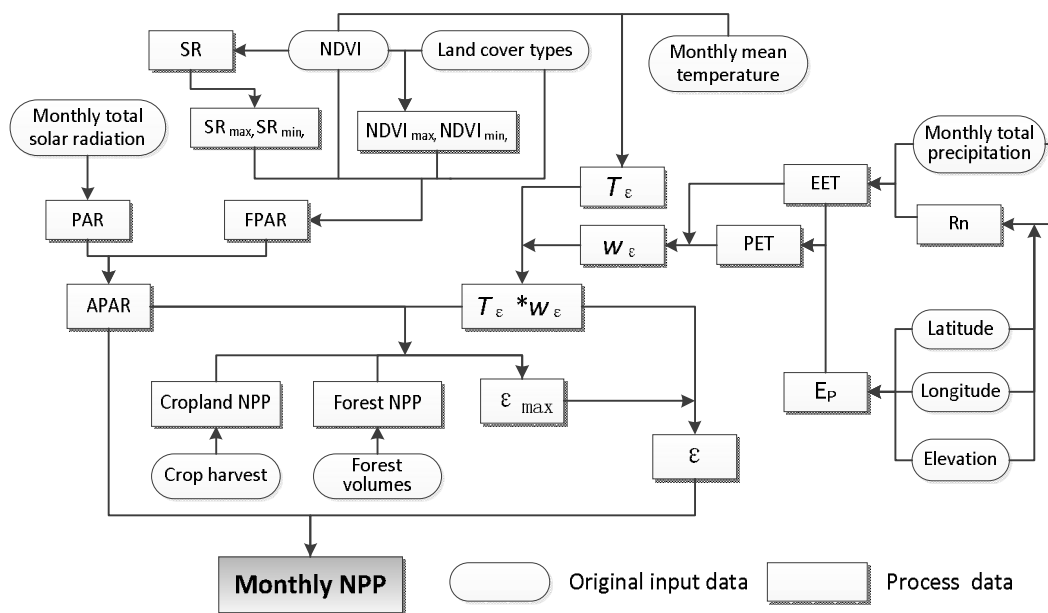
SR

NDVI

Land cover types

Monthly mean temperature

Monthly total solar radiation

$SR_{max}, SR_{min},$

$NDVI_{max}, NDVI_{min},$

Monthly total precipitation

$T_{\varepsilon}$

EET

PAR

FPAR

$w_{\varepsilon}$

PET

Rn

APAR

$T_{\varepsilon} * w_{\varepsilon}$

Latitude

Cropland NPP

Forest NPP

$\varepsilon_{max}$

$E_P$

Longitude

$\varepsilon$

Crop harvest

Forest volumes

Elevation

Monthly NPP

Original input data

Process data